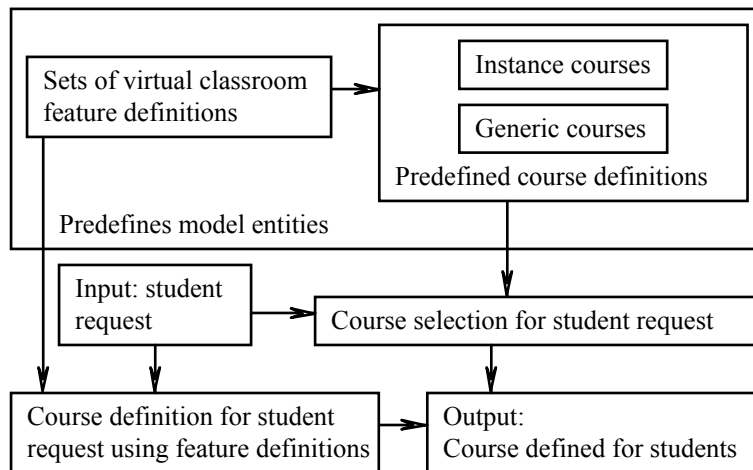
Sets of virtual classroom feature definitions

Instance courses

Generic courses

Predefined course definitions

Predefines model entities

Input: student request

Course selection for student request

Course definition for student request using feature definitions

Output:
Course defined for students